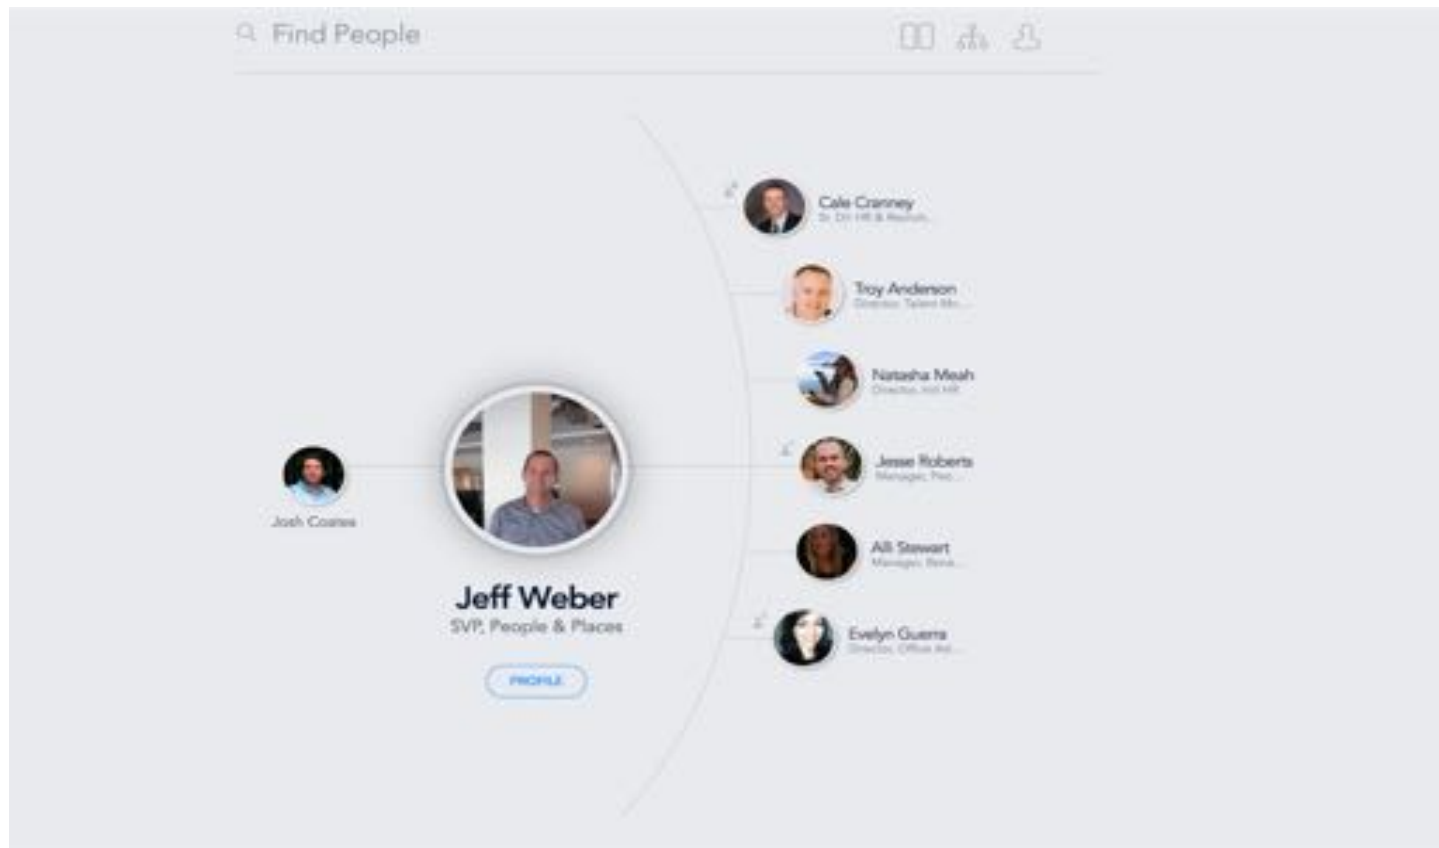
Find People

Cale Cranney
Sr. Dir. HR & Recruit...

Troy Anderson
Director, Talent Ma...

Natasha Meah
Director, Intl HR

Josh Coates

Jesse Roberts
Manager, Peo...

Jeff Weber
SVP, People & Places

Alli Stewart
Manager, Bene...

PROFILE

Evelyn Guerra
Director, Office Ad...